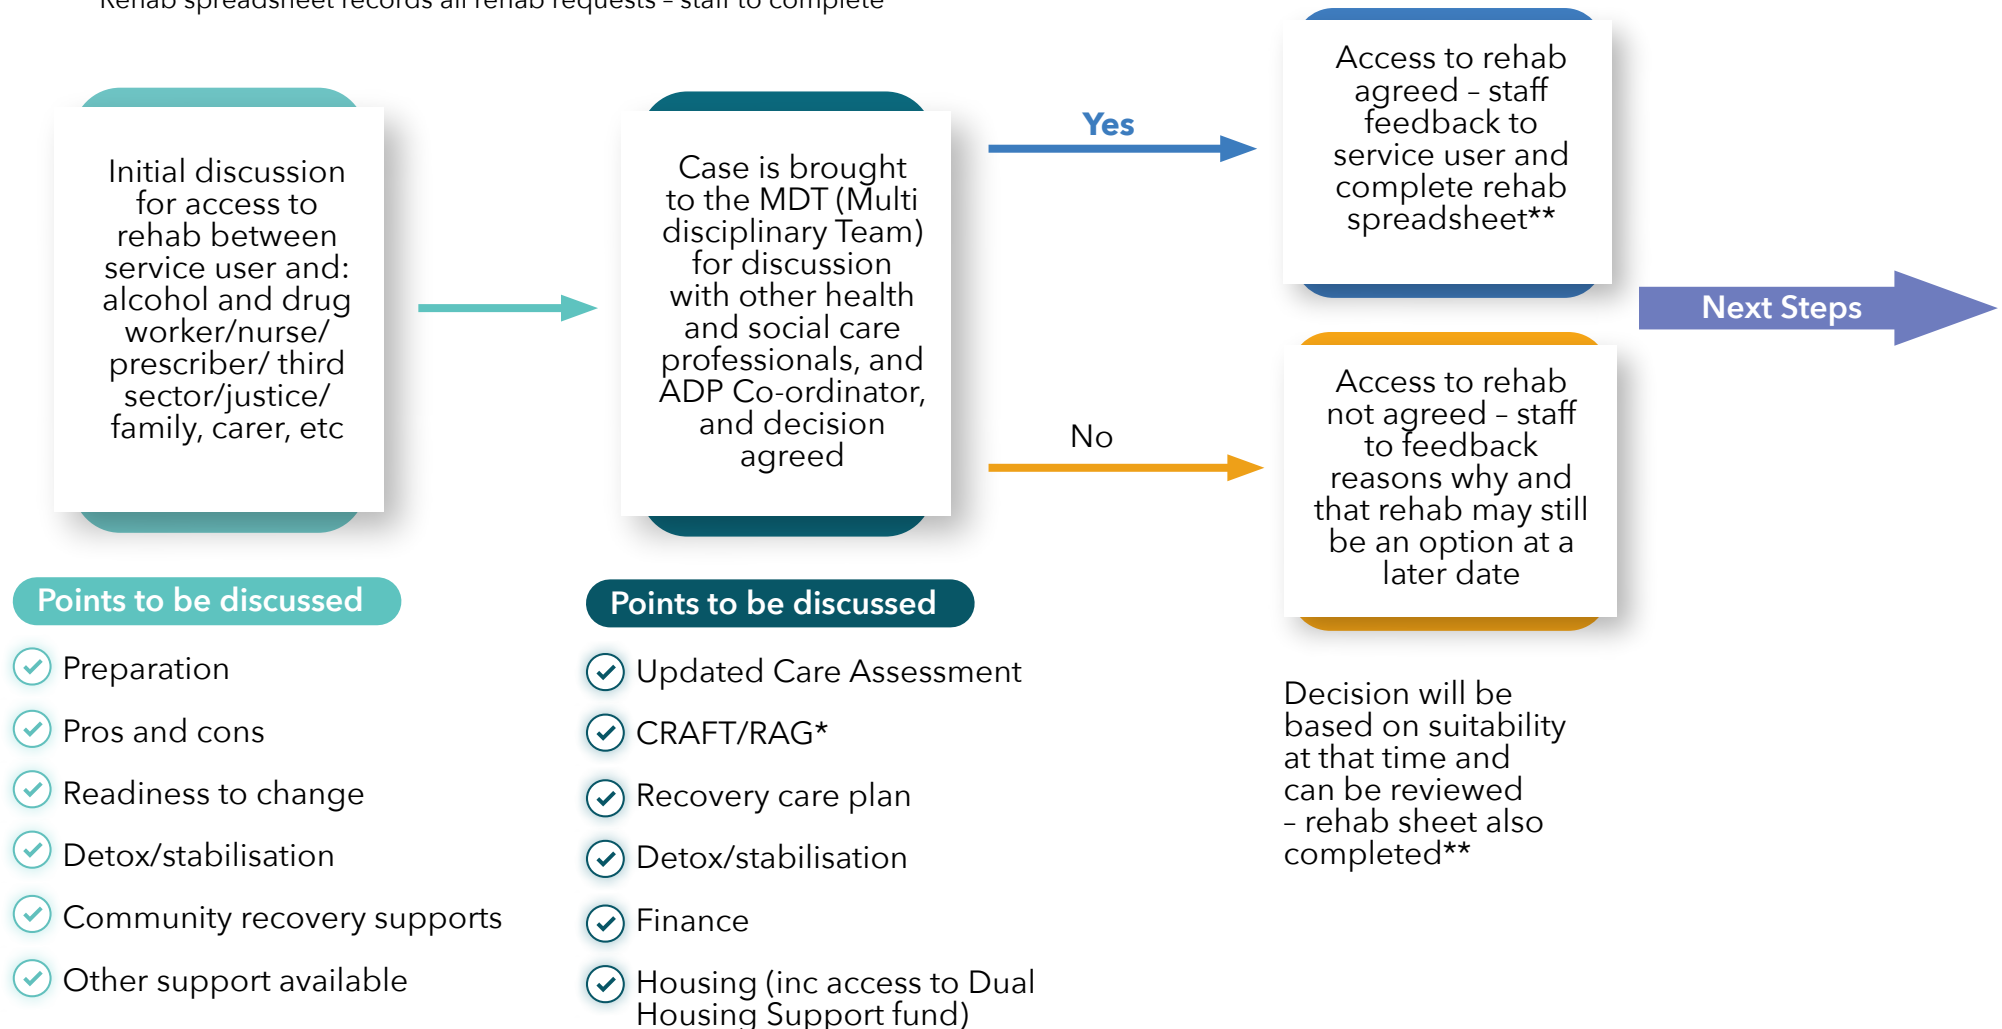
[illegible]

Initial discussion for access to rehab between service user and: alcohol and drug worker/nurse/ prescriber/ third sector/justice/ family, carer, etc

Case is brought to the MDT (Multi disciplinary Team) for discussion with other health and social care professionals, and ADP Co-ordinator, and decision agreed

Yes

Access to rehab agreed – staff feedback to service user and complete rehab spreadsheet**

Next Steps

No

Access to rehab not agreed – staff to feedback reasons why and that rehab may still be an option at a later date

Points to be discussed

Preparation

Pros and cons

Readiness to change

Detox/stabilisation

Community recovery supports

Other support available

Points to be discussed

Updated Care Assessment

CRAFT/RAG*

Recovery care plan

Detox/stabilisation

Finance

Housing (inc access to Dual Housing Support fund)

Decision will be based on suitability at that time and can be reviewed – rehab sheet also completed**